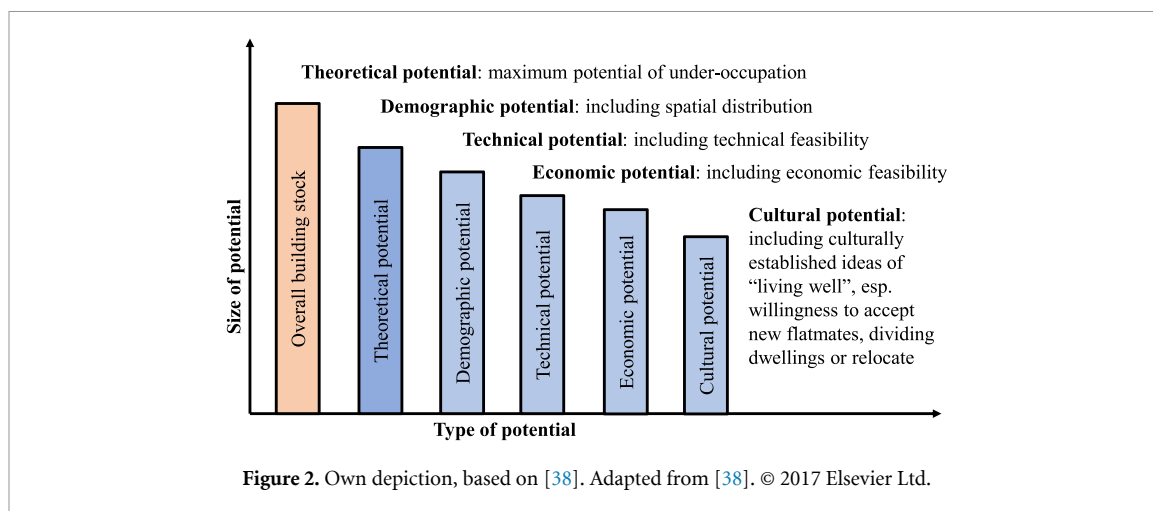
**Theoretical potential**: maximum potential of under-occupation

**Demographic potential**: including spatial distribution

**Technical potential**: including technical feasibility

**Economic potential**: including economic feasibility

**Cultural potential**: including culturally established ideas of "living well", esp. willingness to accept new flatmates, dividing dwellings or relocate

Size of potential

Overall building stock

Theoretical potential

Demographic potential

Technical potential

Economic potential

Cultural potential

Type of potential

**Figure 2.** Own depiction, based on [38]. Adapted from [38]. © 2017 Elsevier Ltd.